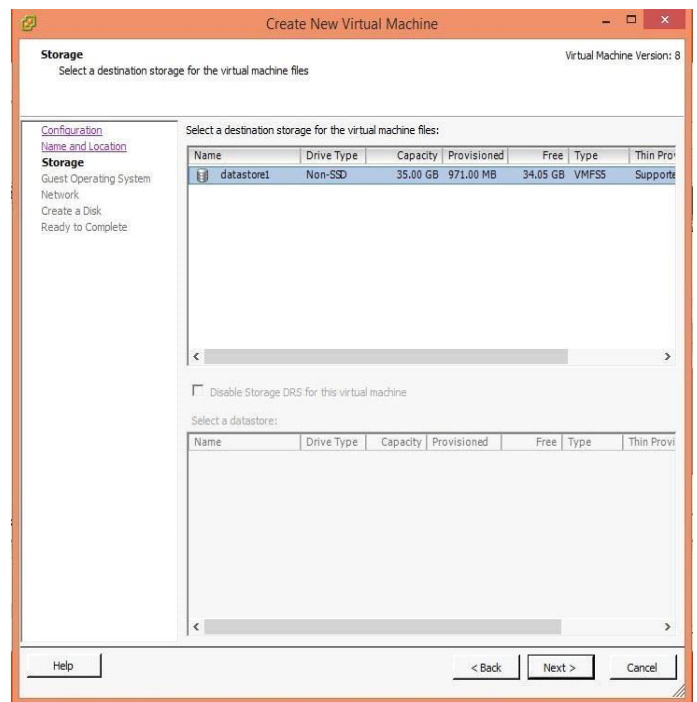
Create New Virtual Machine

Storage
Select a destination storage for the virtual machine files

Virtual Machine Version: 8

Configuration
Name and Location
Storage
Guest Operating System
Network
Create a Disk
Ready to Complete

Select a destination storage for the virtual machine files:

| Name | Drive Type | Capacity | Provisioned | Free | Type | Thin Pro |
|---|---|---|---|---|---|---|
| datastore1 | Non-SSD | 35.00 GB | 971.00 MB | 34.05 GB | VMFS5 | Supporte |

Disable Storage DRS for this virtual machine

Select a datastore:

| Name | Drive Type | Capacity | Provisioned | Free | Type | Thin Provi |
|---|---|---|---|---|---|---|

Help

< Back

Next >

Cancel